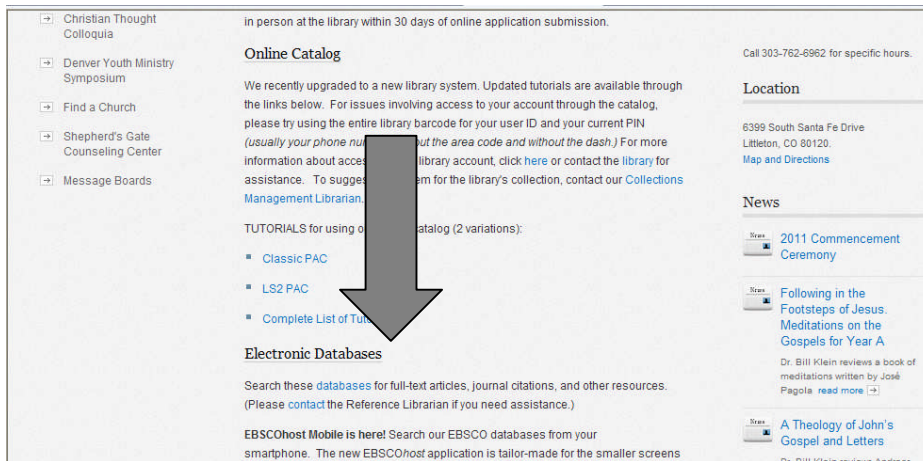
Christian Thought Colloquia

Denver Youth Ministry Symposium

Find a Church

Shepherd's Gate Counseling Center

Message Boards

in person at the library within 30 days of online application submission.

Online Catalog

We recently upgraded to a new library system. Updated tutorials are available through the links below. For issues involving access to your account through the catalog, please try using the entire library barcode for your user ID and your current PIN *(usually your phone nu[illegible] out the area code and without the dash.)* For more information about acces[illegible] library account, click here or contact the library for assistance. To sugges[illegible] em for the library's collection, contact our Collections Management Librarian.

TUTORIALS for using o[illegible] catalog (2 variations):

Classic PAC

LS2 PAC

Complete List of Tut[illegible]

Electronic Databases

Search these databases for full-text articles, journal citations, and other resources. (Please contact the Reference Librarian if you need assistance.)

**EBSCOhost Mobile is here!** Search our EBSCO databases from your smartphone. The new EBSCO*host* application is tailor-made for the smaller screens

Call 303-762-6962 for specific hours.

Location

6399 South Santa Fe Drive
Littleton, CO 80120.
Map and Directions

News

News

2011 Commencement Ceremony

News

Following in the Footsteps of Jesus. Meditations on the Gospels for Year A

Dr. Bill Klein reviews a book of meditations written by José Pagola read more

News

A Theology of John's Gospel and Letters

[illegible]